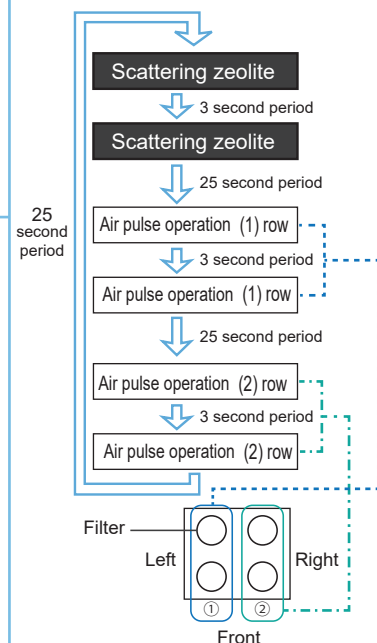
Scattering zeolite

3 second period

Scattering zeolite

25 second period

Air pulse operation (1) row

3 second period

Air pulse operation (1) row

25 second period

Air pulse operation (2) row

3 second period

Air pulse operation (2) row

25 second period

Filter

Left

Right

①

②

Front